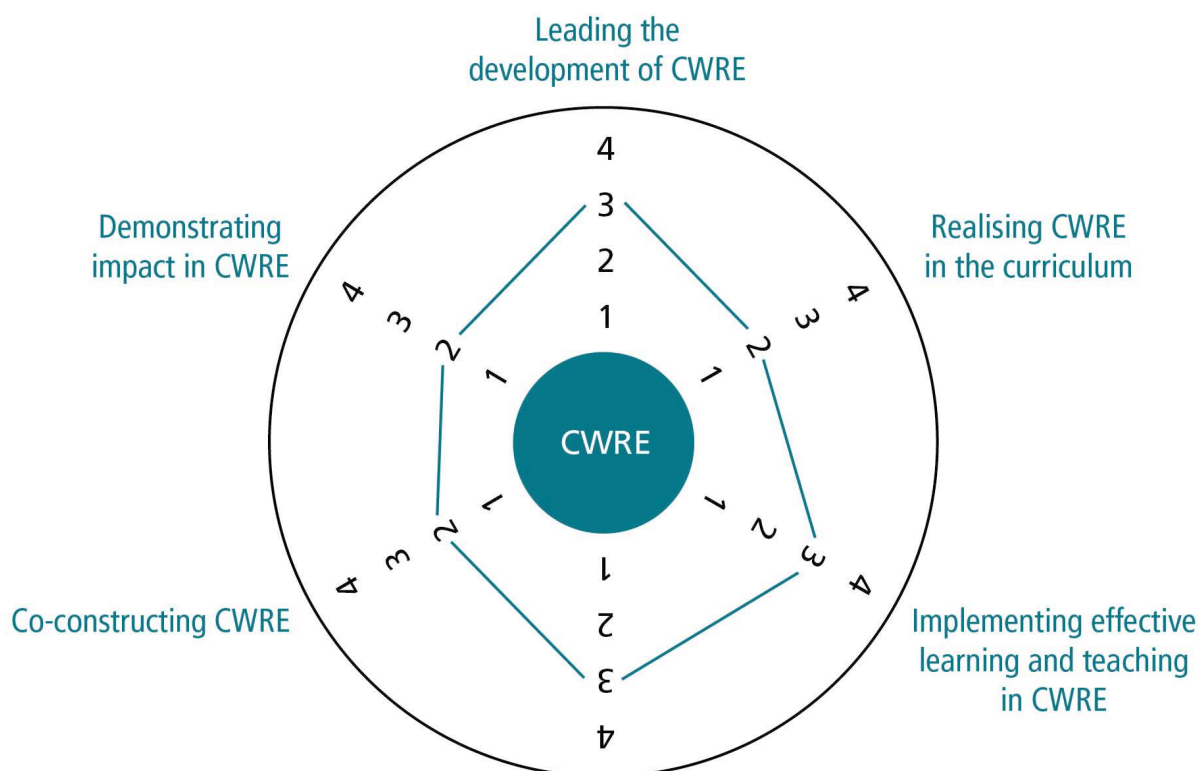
Leading the development of CWRE

4
3
2
1

Demonstrating impact in CWRE

Realising CWRE in the curriculum

4
3
2
1

4
3
2
1

CWRE

1
2
3
4

1
2
3
4

1
2
3
4

Co-constructing CWRE

Implementing effective learning and teaching in CWRE